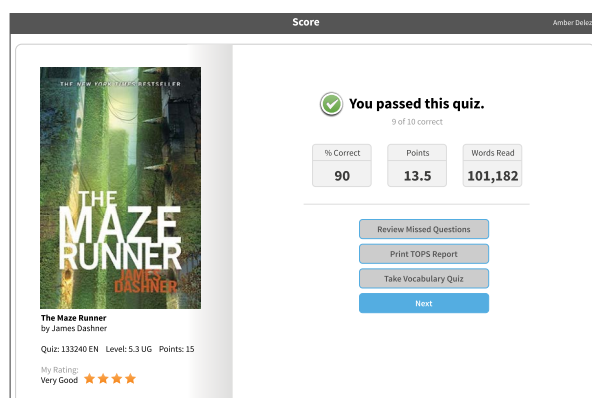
Score

Amber Delez

THE NEW YORK TIMES BESTSELLER

THE MAZE RUNNER

JAMES DASHNER

The Maze Runner
by James Dashner

Quiz: 133240 EN Level: 5.3 UG Points: 15

My Rating:
Very Good

You passed this quiz.

9 of 10 correct

| % Correct | Points | Words Read |
|---|---|---|
| 90 | 13.5 | 101,182 |

Review Missed Questions

Print TOPS Report

Take Vocabulary Quiz

Next